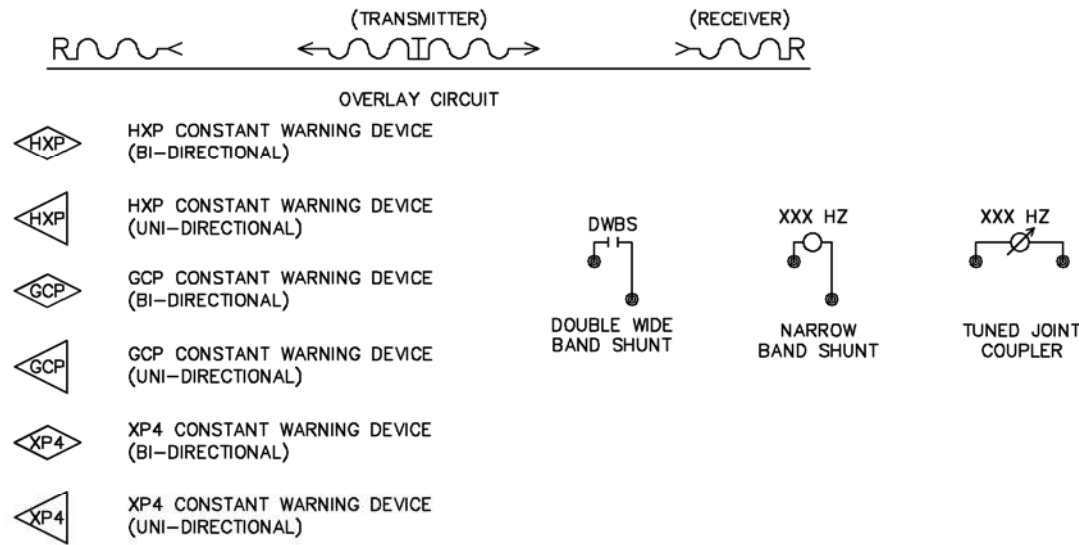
R

(TRANSMITTER)

(RECEIVER)

R

OVERLAY CIRCUIT

HXP

HXP CONSTANT WARNING DEVICE (BI–DIRECTIONAL)

HXP

HXP CONSTANT WARNING DEVICE (UNI–DIRECTIONAL)

GCP

GCP CONSTANT WARNING DEVICE (BI–DIRECTIONAL)

GCP

GCP CONSTANT WARNING DEVICE (UNI–DIRECTIONAL)

XP4

XP4 CONSTANT WARNING DEVICE (BI–DIRECTIONAL)

XP4

XP4 CONSTANT WARNING DEVICE (UNI–DIRECTIONAL)

DWBS

DOUBLE WIDE BAND SHUNT

XXX HZ

NARROW BAND SHUNT

XXX HZ

TUNED JOINT COUPLER